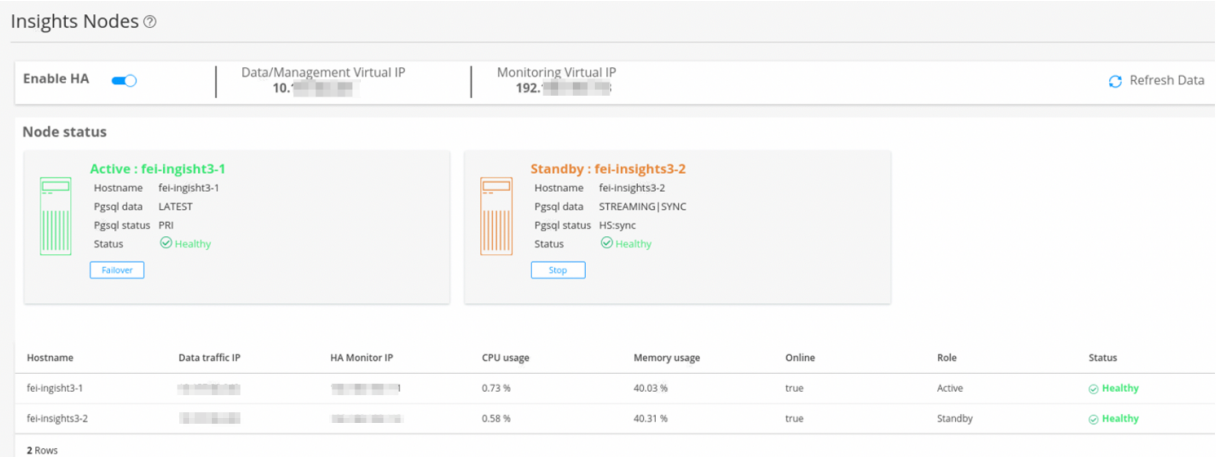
Insights Nodes

Enable HA

Data/Management Virtual IP
10.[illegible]

Monitoring Virtual IP
192.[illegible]

Refresh Data

Node status

Active : fei-ingisht3-1
Hostname fei-ingisht3-1
Pgsql data LATEST
Pgsql status PRI
Status Healthy
Failover

Standby : fei-insights3-2
Hostname fei-insights3-2
Pgsql data STREAMING|SYNC
Pgsql status HS:sync
Status Healthy
Stop

| Hostname | Data traffic IP | HA Monitor IP | CPU usage | Memory usage | Online | Role | Status |
|---|---|---|---|---|---|---|---|
| fei-ingisht3-1 | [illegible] | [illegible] | 0.73 % | 40.03 % | true | Active | Healthy |
| fei-insights3-2 | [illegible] | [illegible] | 0.58 % | 40.31 % | true | Standby | Healthy |

2 Rows